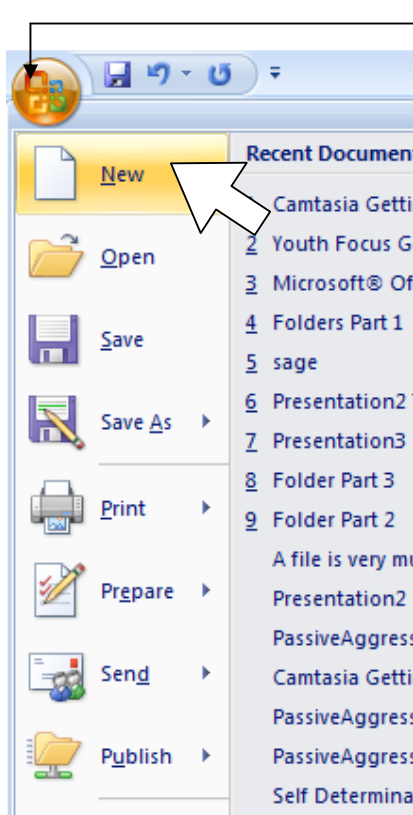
New

Open

Save

Save As

Print

Prepare

Send

Publish

Recent Documen

Camtasia Getti

2 Youth Focus G

3 Microsoft® Of

4 Folders Part 1

5 sage

6 Presentation2

7 Presentation3

8 Folder Part 3

9 Folder Part 2

A file is very mu

Presentation2

PassiveAggress

Camtasia Getti

PassiveAggress

PassiveAggress

Self Determina